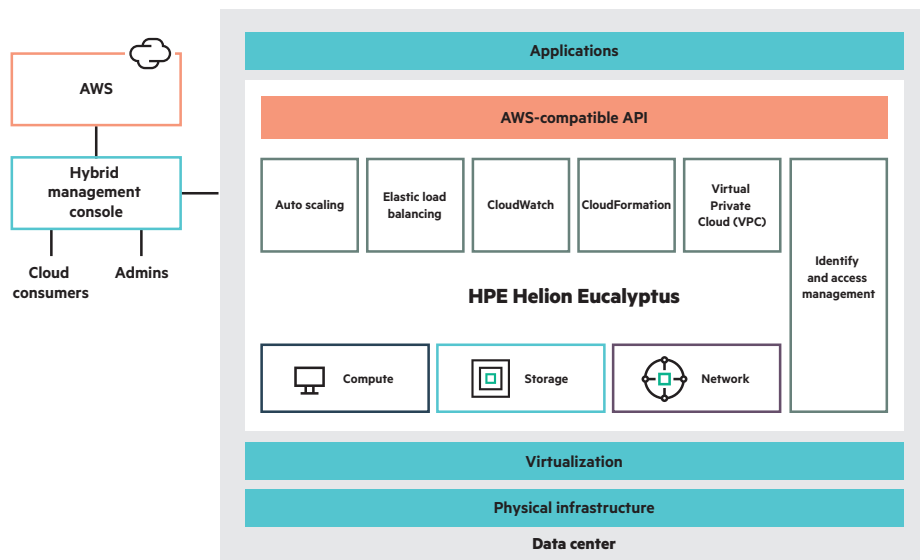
AWS

Hybrid management console

Cloud consumers

Admins

Applications

AWS-compatible API

Auto scaling

Elastic load balancing

CloudWatch

CloudFormation

Virtual Private Cloud (VPC)

Identify and access management

HPE Helion Eucalyptus

Compute

Storage

Network

Virtualization

Physical infrastructure

Data center